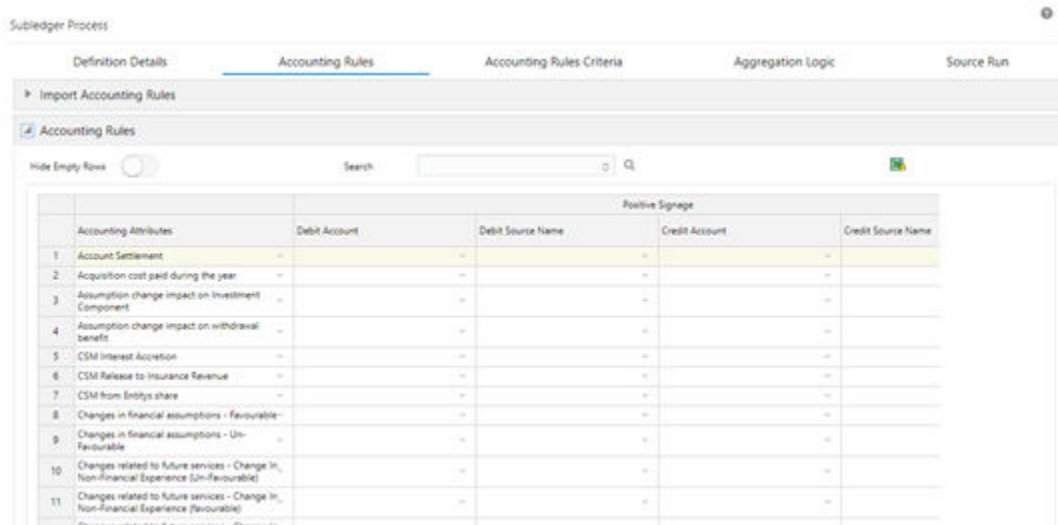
Subledger Process

Definition Details | Accounting Rules | Accounting Rules Criteria | Aggregation Logic | Source Run

Import Accounting Rules

Accounting Rules

Hide Empty Rows

Search

| | | Positive Signage | | | |
|---|---|---|---|---|---|
| | Accounting Attributes | Debit Account | Debit Source Name | Credit Account | Credit Source Name |
| 1 | Account Settlement | | | | |
| 2 | Acquisition cost paid during the year | | | | |
| 3 | Assumption change impact on Investment Component | | | | |
| 4 | Assumption change impact on withdrawal benefit | | | | |
| 5 | CSM Interest Accretion | | | | |
| 6 | CSM Release to Insurance Revenue | | | | |
| 7 | CSM from Entitys share | | | | |
| 8 | Changes in financial assumptions - Favourable | | | | |
| 9 | Changes in financial assumptions - Un-Favourable | | | | |
| 10 | Changes related to future services - Change In Non-Financial Experience (Un-Favourable) | | | | |
| 11 | Changes related to future services - Change In Non-Financial Experience (favourable) | | | | |
| | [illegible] | | | | |